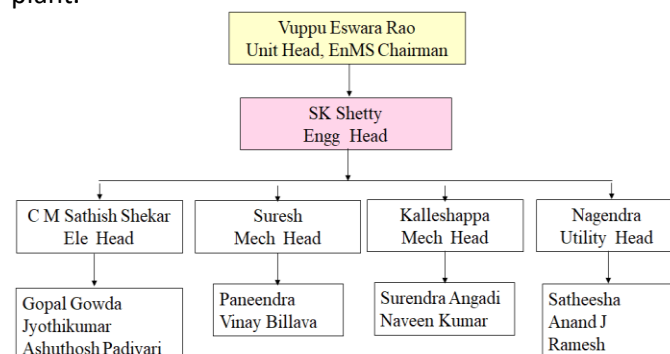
plant.

Vuppu Eswara Rao
Unit Head, EnMS Chairman

SK Shetty
Engg Head

C M Sathish Shekar
Ele Head

Gopal Gowda
Jyothikumar
Ashuthosh Padiyari

Suresh
Mech Head

Paneendra
Vinay Billava

Kalleshappa
Mech Head

Surendra Angadi
Naveen Kumar

Nagendra
Utility Head

Satheesha
Anand J
Ramesh